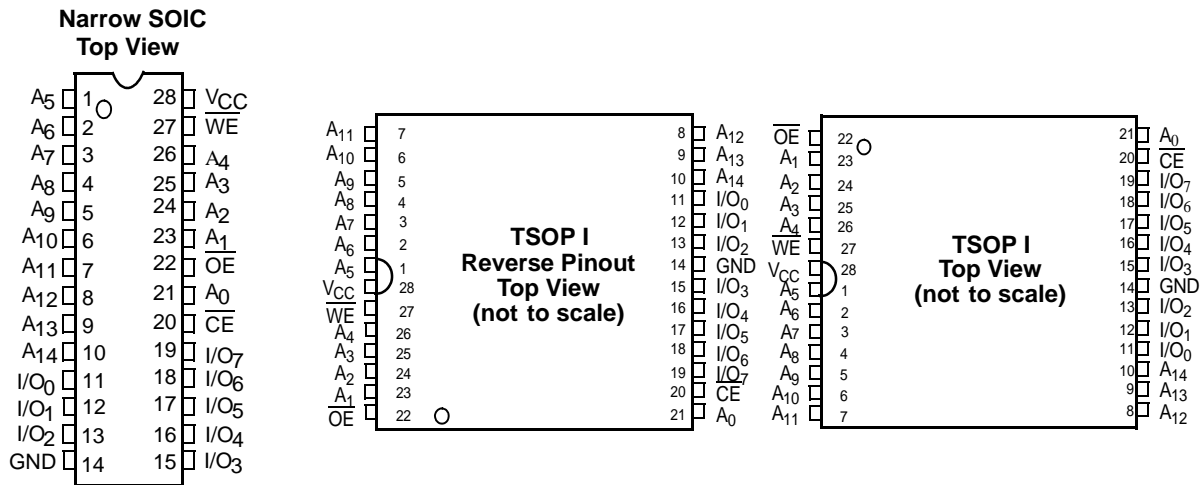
Narrow SOIC
Top View

$A_5$ 1
$A_6$ 2
$A_7$ 3
$A_8$ 4
$A_9$ 5
$A_{10}$ 6
$A_{11}$ 7
$A_{12}$ 8
$A_{13}$ 9
$A_{14}$ 10
$I/O_0$ 11
$I/O_1$ 12
$I/O_2$ 13
GND 14
28 $V_{CC}$
27 $\overline{WE}$
26 $A_4$
25 $A_3$
24 $A_2$
23 $A_1$
22 $\overline{OE}$
21 $A_0$
20 $\overline{CE}$
19 $I/O_7$
18 $I/O_6$
17 $I/O_5$
16 $I/O_4$
15 $I/O_3$

TSOP I
Reverse Pinout
Top View
(not to scale)

$A_{11}$ 7
$A_{10}$ 6
$A_9$ 5
$A_8$ 4
$A_7$ 3
$A_6$ 2
$A_5$ 1
$V_{CC}$ 28
$\overline{WE}$ 27
$A_4$ 26
$A_3$ 25
$A_2$ 24
$A_1$ 23
$\overline{OE}$ 22
8 $A_{12}$
9 $A_{13}$
10 $A_{14}$
11 $I/O_0$
12 $I/O_1$
13 $I/O_2$
14 GND
15 $I/O_3$
16 $I/O_4$
17 $I/O_5$
18 $I/O_6$
19 $I/O_7$
20 $\overline{CE}$
21 $A_0$

TSOP I
Top View
(not to scale)

$\overline{OE}$ 22
$A_1$ 23
$A_2$ 24
$A_3$ 25
$A_4$ 26
$\overline{WE}$ 27
$V_{CC}$ 28
$A_5$ 1
$A_6$ 2
$A_7$ 3
$A_8$ 4
$A_9$ 5
$A_{10}$ 6
$A_{11}$ 7
21 $A_0$
20 $\overline{CE}$
19 $I/O_7$
18 $I/O_6$
17 $I/O_5$
16 $I/O_4$
15 $I/O_3$
14 GND
13 $I/O_2$
12 $I/O_1$
11 $I/O_0$
10 $A_{14}$
9 $A_{13}$
8 $A_{12}$